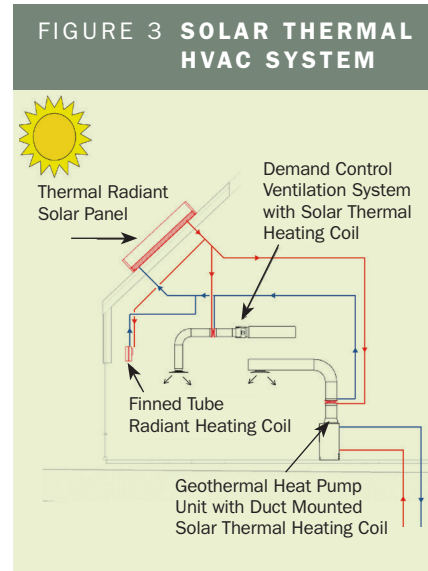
FIGURE 3 SOLAR THERMAL HVAC SYSTEM

Thermal Radiant Solar Panel

Demand Control Ventilation System with Solar Thermal Heating Coil

Finned Tube Radiant Heating Coil

Geothermal Heat Pump Unit with Duct Mounted Solar Thermal Heating Coil